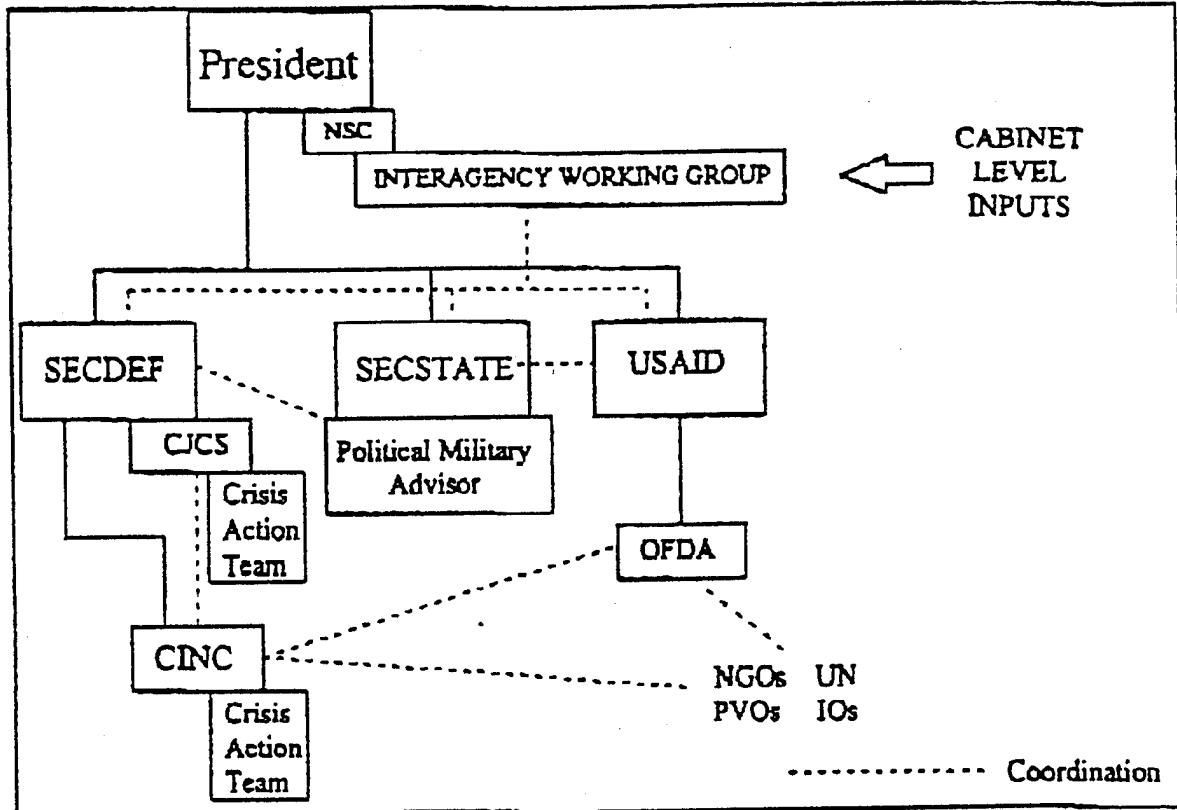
President

NSC

INTERAGENCY WORKING GROUP

CABINET LEVEL INPUTS

SECDEF

SECSTATE

USAID

CJCS

Political Military Advisor

Crisis Action Team

OFDA

CINC

NGOs UN
PVOs IOs

Crisis Action Team

Coordination